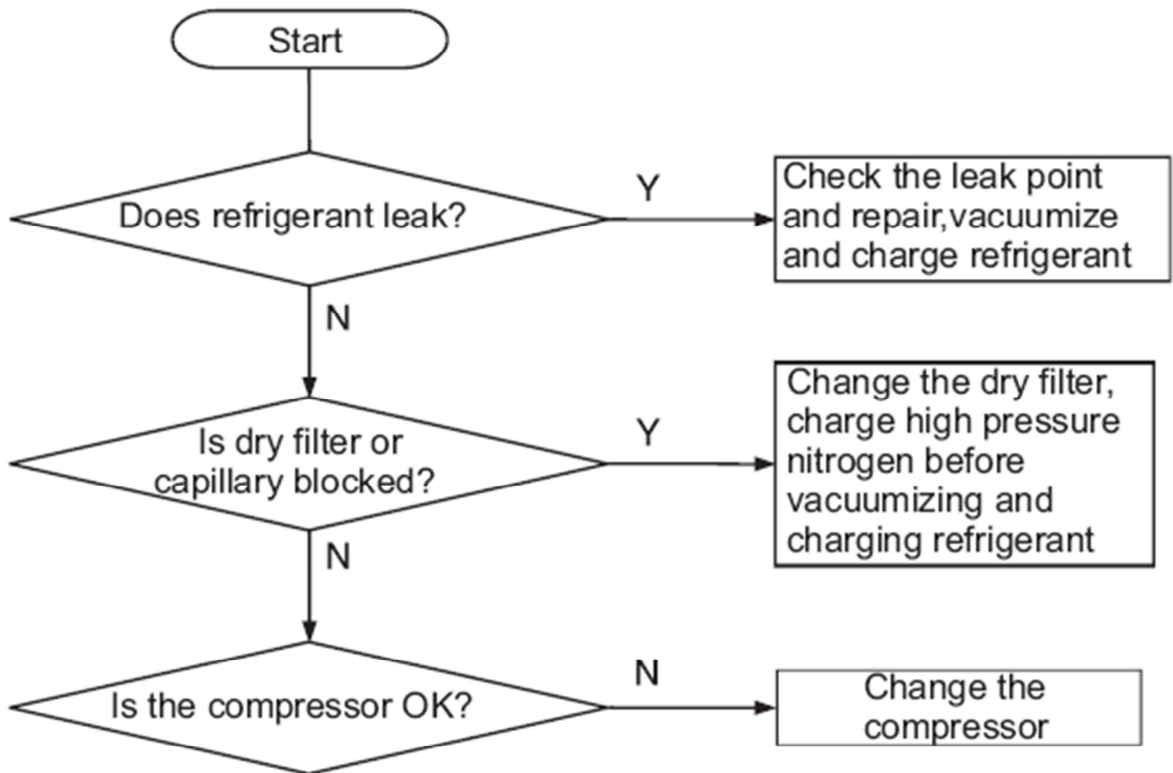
Start

Does refrigerant leak?

Y

Check the leak point and repair,vacuumize and charge refrigerant

N

Is dry filter or capillary blocked?

Y

Change the dry filter, charge high pressure nitrogen before vacuumizing and charging refrigerant

N

Is the compressor OK?

N

Change the compressor